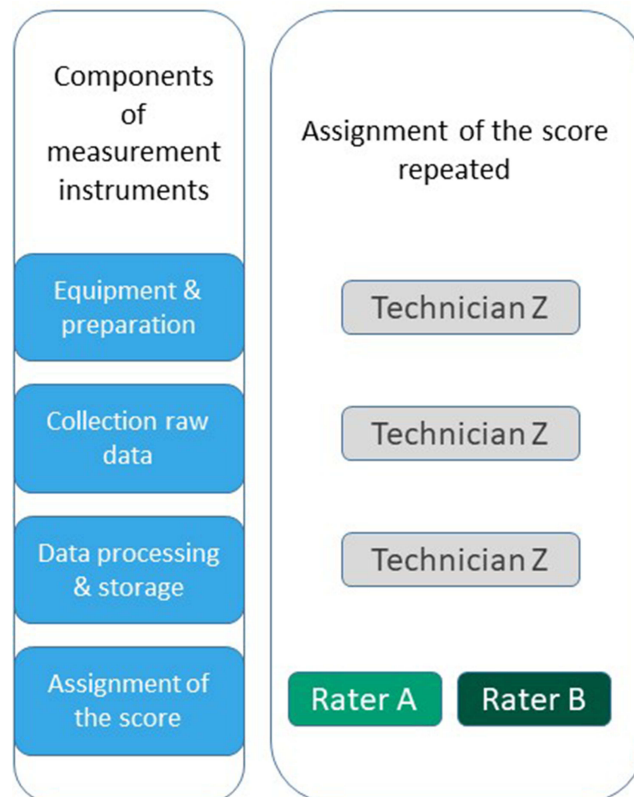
Components of measurement instruments

Equipment & preparation

Collection raw data

Data processing & storage

Assignment of the score

Assignment of the score repeated

Technician Z

Technician Z

Technician Z

Rater A

Rater B